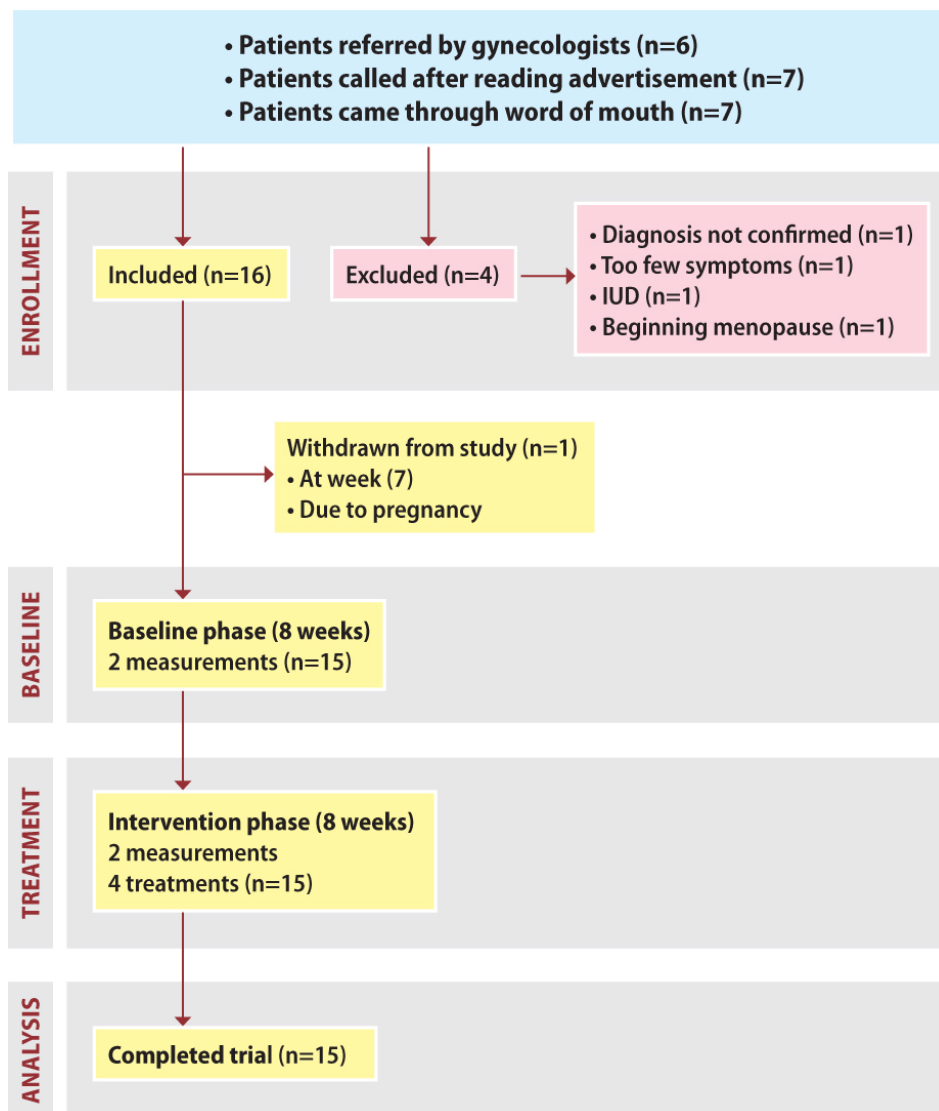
• Patients referred by gynecologists (n=6)
• Patients called after reading advertisement (n=7)
• Patients came through word of mouth (n=7)

ENROLLMENT

Included (n=16)

Excluded (n=4)

• Diagnosis not confirmed (n=1)
• Too few symptoms (n=1)
• IUD (n=1)
• Beginning menopause (n=1)

Withdrawn from study (n=1)
• At week (7)
• Due to pregnancy

BASELINE

Baseline phase (8 weeks)
2 measurements (n=15)

TREATMENT

Intervention phase (8 weeks)
2 measurements
4 treatments (n=15)

ANALYSIS

Completed trial (n=15)